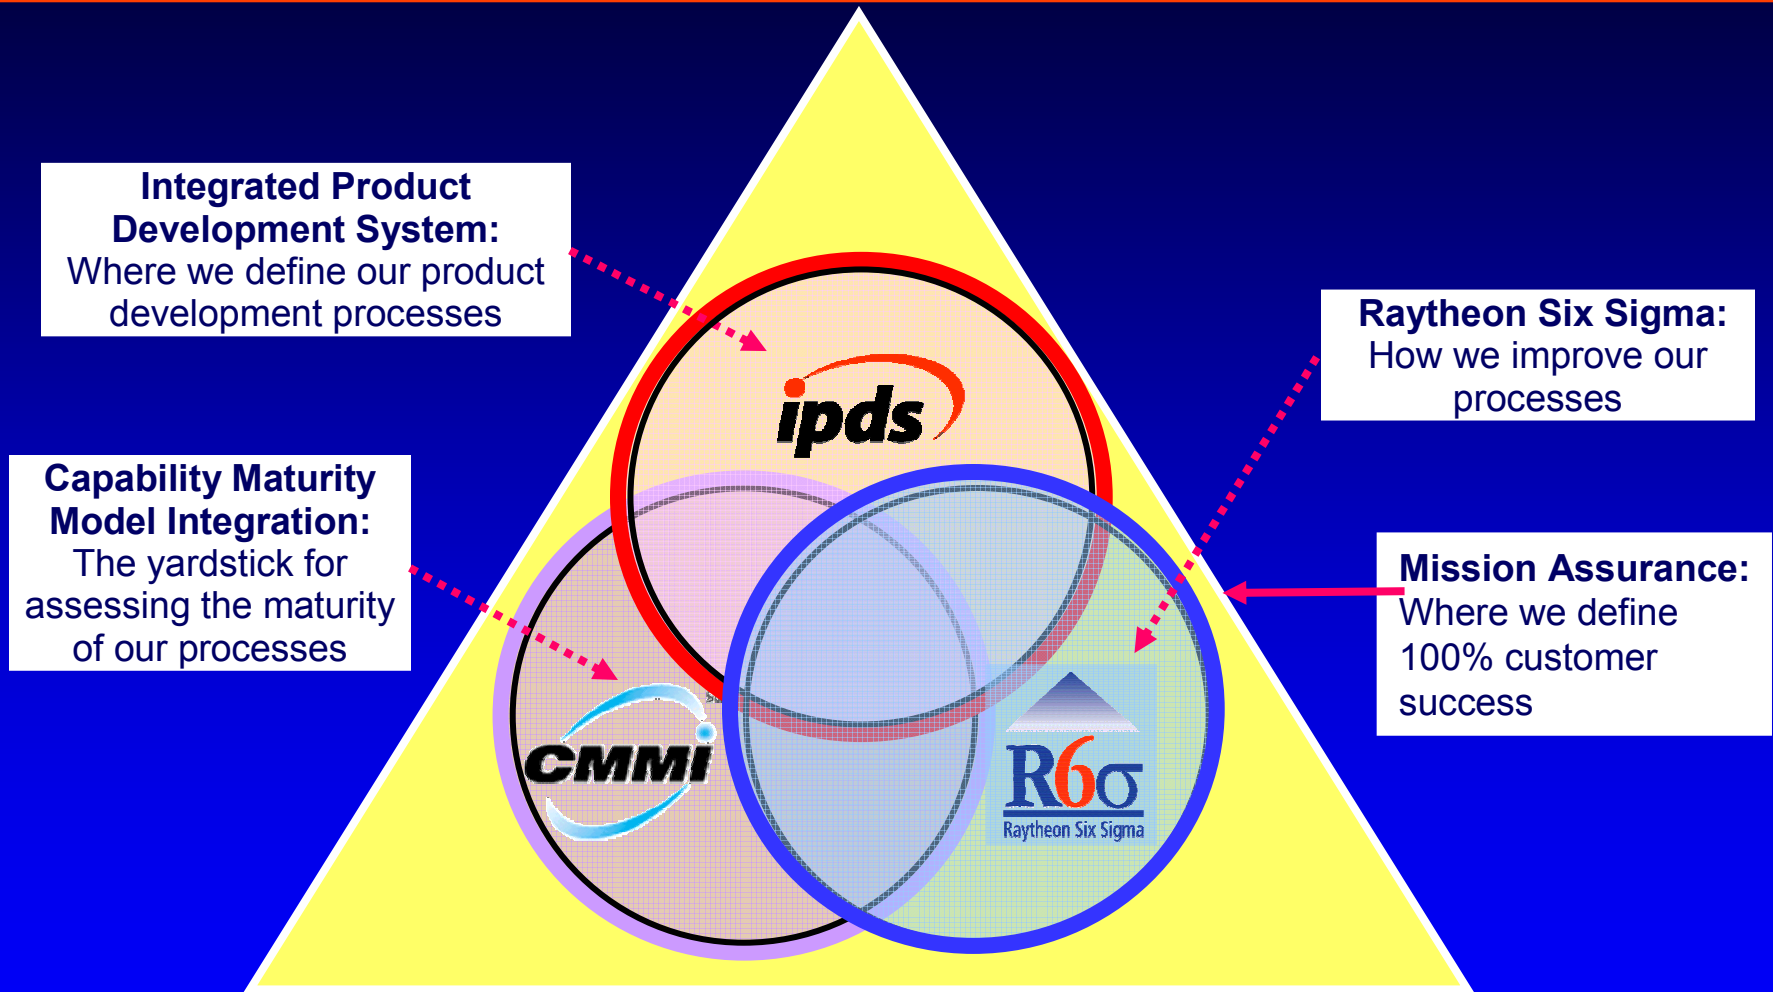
Integrated Product Development System:
Where we define our product development processes

Raytheon Six Sigma:
How we improve our processes

Capability Maturity Model Integration:
The yardstick for assessing the maturity of our processes

Mission Assurance:
Where we define 100% customer success

ipds

CMMI

R6σ
Raytheon Six Sigma